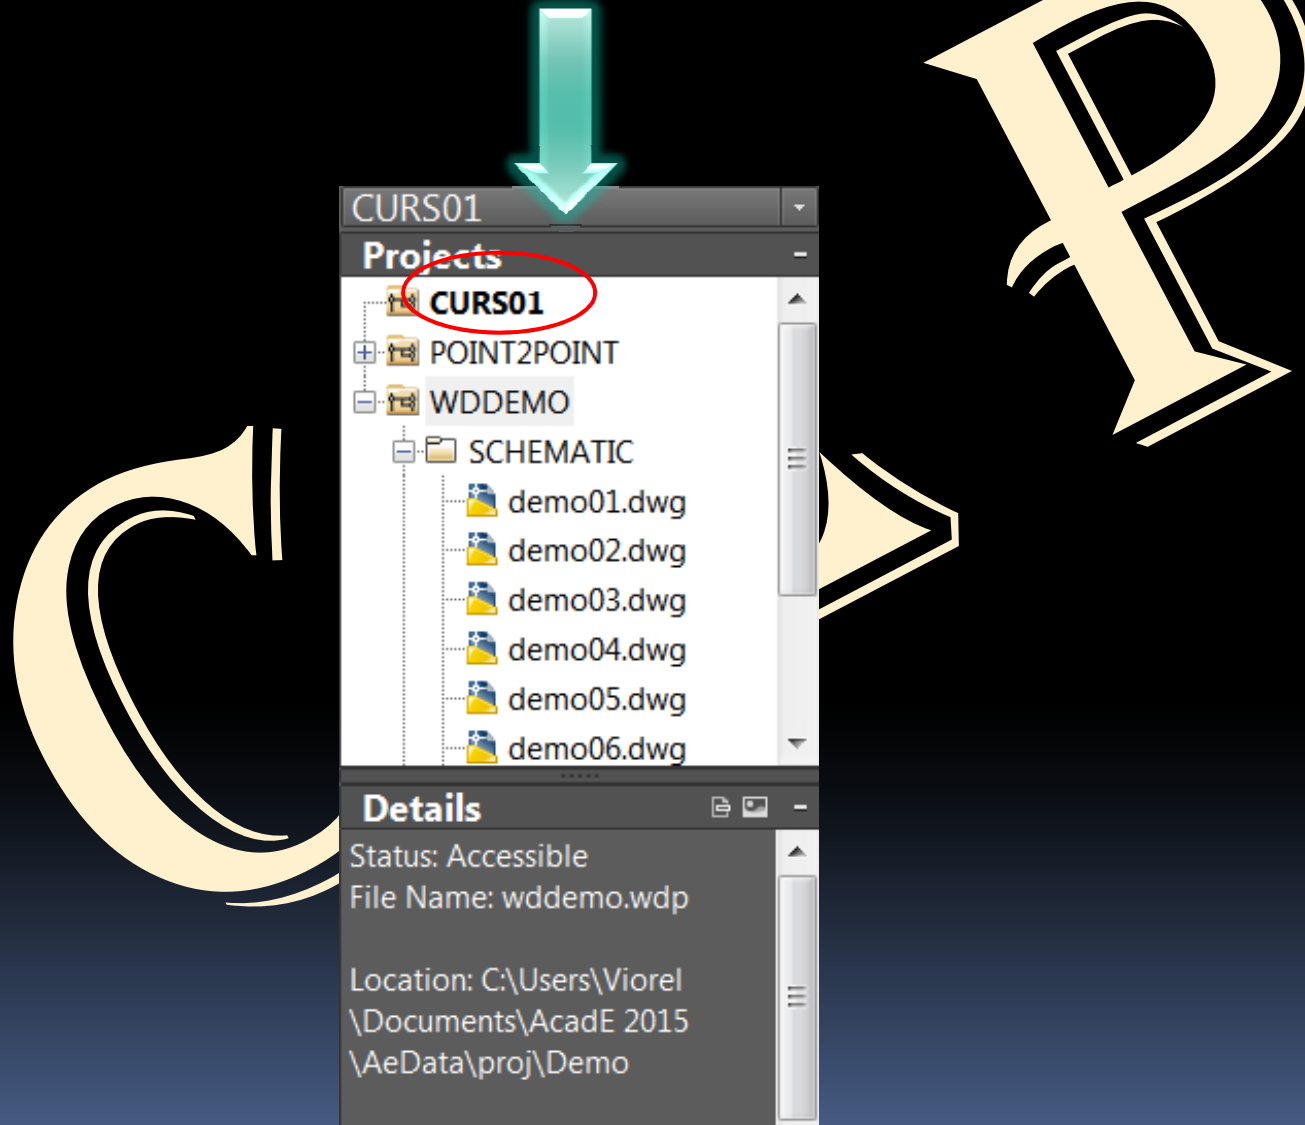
CURS01

Projects

CURS01
POINT2POINT
WDDEMO
SCHEMATIC
demo01.dwg
demo02.dwg
demo03.dwg
demo04.dwg
demo05.dwg
demo06.dwg

Details

Status: Accessible
File Name: wddemo.wdp

Location: C:\Users\Viorel\Documents\AcadE 2015\AeData\proj\Demo

C
P